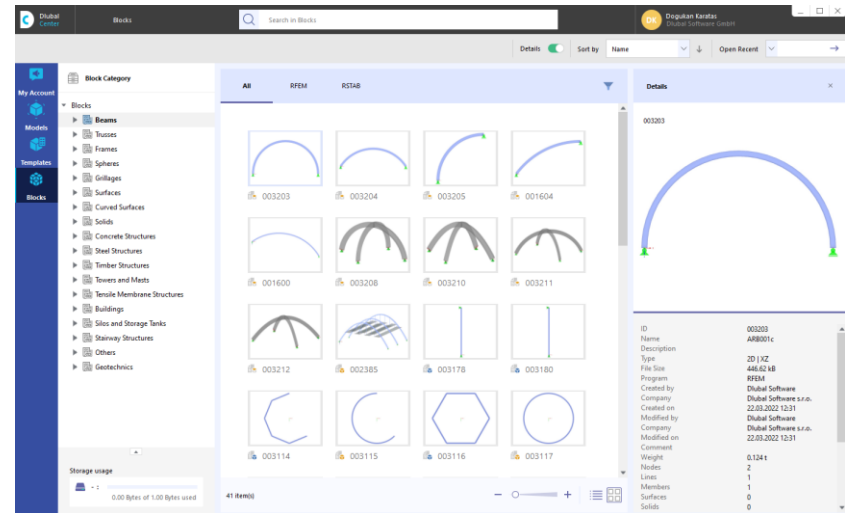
Dlubal Center

Blocks

Search in Blocks

DK Dogukan Karatas
Dlubal Software GmbH

Details Sort by Name Open Recent

My Account
Models
Templates
Blocks

Block Category

Blocks
Beams
Trusses
Frames
Spheres
Grillages
Surfaces
Curved Surfaces
Solids
Concrete Structures
Steel Structures
Timber Structures
Towers and Masts
Tensile Membrane Structures
Buildings
Silos and Storage Tanks
Stairway Structures
Others
Geotechnics

Storage usage
0.00 Bytes of 1.00 Bytes used

All RFEM RSTAB

003203 003204 003205 001604
001600 003208 003210 003211
003212 002385 003178 003180
003114 003115 003116 003117

41 item(s)

Details

003203

| ID | 003203 |
|---|---|
| Name | ARB001c |
| Description | |
| Type | 2D \| XZ |
| File Size | 446.62 kB |
| Program | RFEM |
| Created by | Dlubal Software |
| Company | Dlubal Software s.r.o. |
| Created on | 22.03.2022 12:31 |
| Modified by | Dlubal Software |
| Company | Dlubal Software s.r.o. |
| Modified on | 22.03.2022 12:31 |
| Comment | |
| Weight | 0.124 t |
| Nodes | 2 |
| Lines | 1 |
| Members | 1 |
| Surfaces | 0 |
| Solids | 0 |